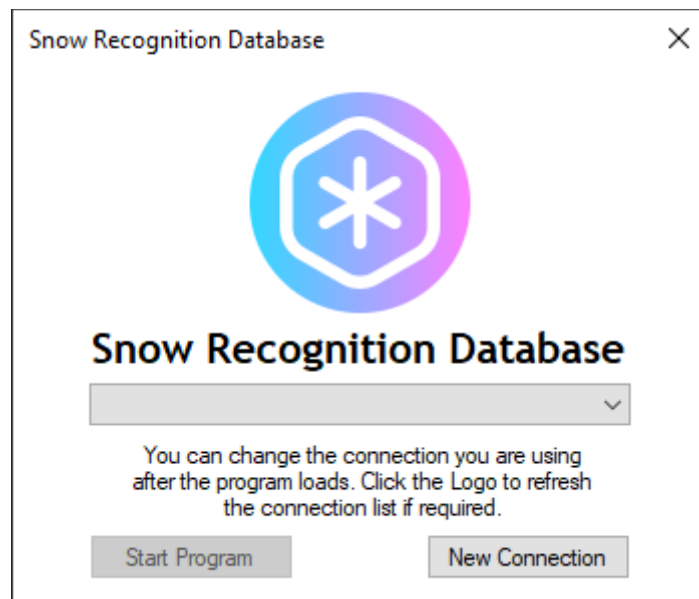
Snow Recognition Database

Snow Recognition Database

You can change the connection you are using after the program loads. Click the Logo to refresh the connection list if required.

Start Program

New Connection